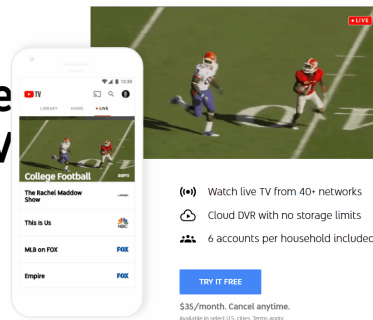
• LIVE

12:30

TV

LIBRARY HOME • LIVE

College Football

ESPN

The Rachel Maddow Show

This Is Us

NBC

MLB on FOX

FOX

Empire

FOX

e

v

Watch live TV from 40+ networks

Cloud DVR with no storage limits

6 accounts per household included

TRY IT FREE

$35/month. Cancel anytime.

Available in select U.S. cities. Terms apply.